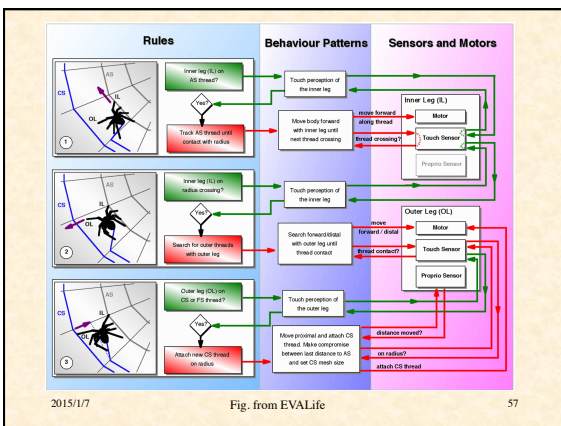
Rules

Behaviour Patterns

Sensors and Motors

AS

CS

IL

OL

1

Inner leg (IL) on AS thread?

Yes?

Track AS thread until contact with radius

Touch perception of the inner leg

Move body forward with inner leg until next thread crossing

move forward along thread

thread crossing?

Inner Leg (IL)

Motor

Touch Sensor

Proprio Sensor

CS

IL

OL

2

Inner leg (IL) on radius crossing?

Yes?

Search for outer threads with outer leg

Touch perception of the inner leg

Search forward/distal with outer leg until thread contact

move forward / distal

thread contact?

Outer Leg (OL)

Motor

Touch Sensor

Proprio Sensor

CS

CS

OL

3

Outer leg (OL) on CS or FS thread?

Yes?

Attach new CS thread on radius

Touch perception of the outer leg

Move proximal and attach CS thread. Make compromise between last distance to AS and set CS mesh size

distance moved?

on radius?

attach CS thread

2015/1/7

Fig. from EVALife

57